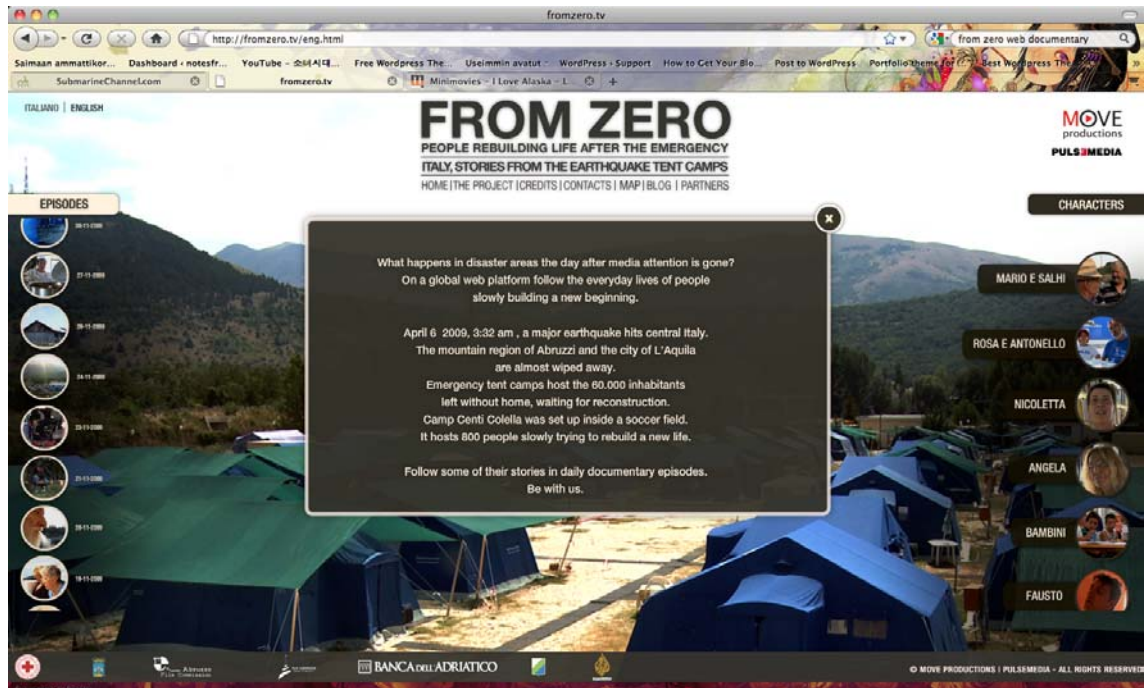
fromzero.tv

http://fromzero.tv/eng.html

from zero web documentary

Saimaan ammattikor... Dashboard ‹ notesfr... YouTube - 소녀시대... Free Wordpress The... Useimmin avatut WordPress › Support How to Get Your Blo... Post to WordPress Portfolio theme for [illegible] Best Wordpress The...

SubmarineChannel.com fromzero.tv Minimovies - I Love Alaska - L...

ITALIANO | ENGLISH

FROM ZERO
PEOPLE REBUILDING LIFE AFTER THE EMERGENCY
ITALY, STORIES FROM THE EARTHQUAKE TENT CAMPS
HOME | THE PROJECT | CREDITS | CONTACTS | MAP | BLOG | PARTNERS

MOVE productions
PULSEMEDIA

EPISODES

CHARACTERS

What happens in disaster areas the day after media attention is gone?
On a global web platform follow the everyday lives of people slowly building a new beginning.

April 6 2009, 3:32 am , a major earthquake hits central Italy.
The mountain region of Abruzzi and the city of L'Aquila are almost wiped away.
Emergency tent camps host the 60.000 inhabitants left without home, waiting for reconstruction.
Camp Centi Colella was set up inside a soccer field.
It hosts 800 people slowly trying to rebuild a new life.

Follow some of their stories in daily documentary episodes.
Be with us.

MARIO E SALHI
ROSA E ANTONELLO
NICOLETTA
ANGELA
BAMBINI
FAUSTO

BANCA DELL'ADRIATICO

© MOVE PRODUCTIONS | PULSEMEDIA - ALL RIGHTS RESERVED